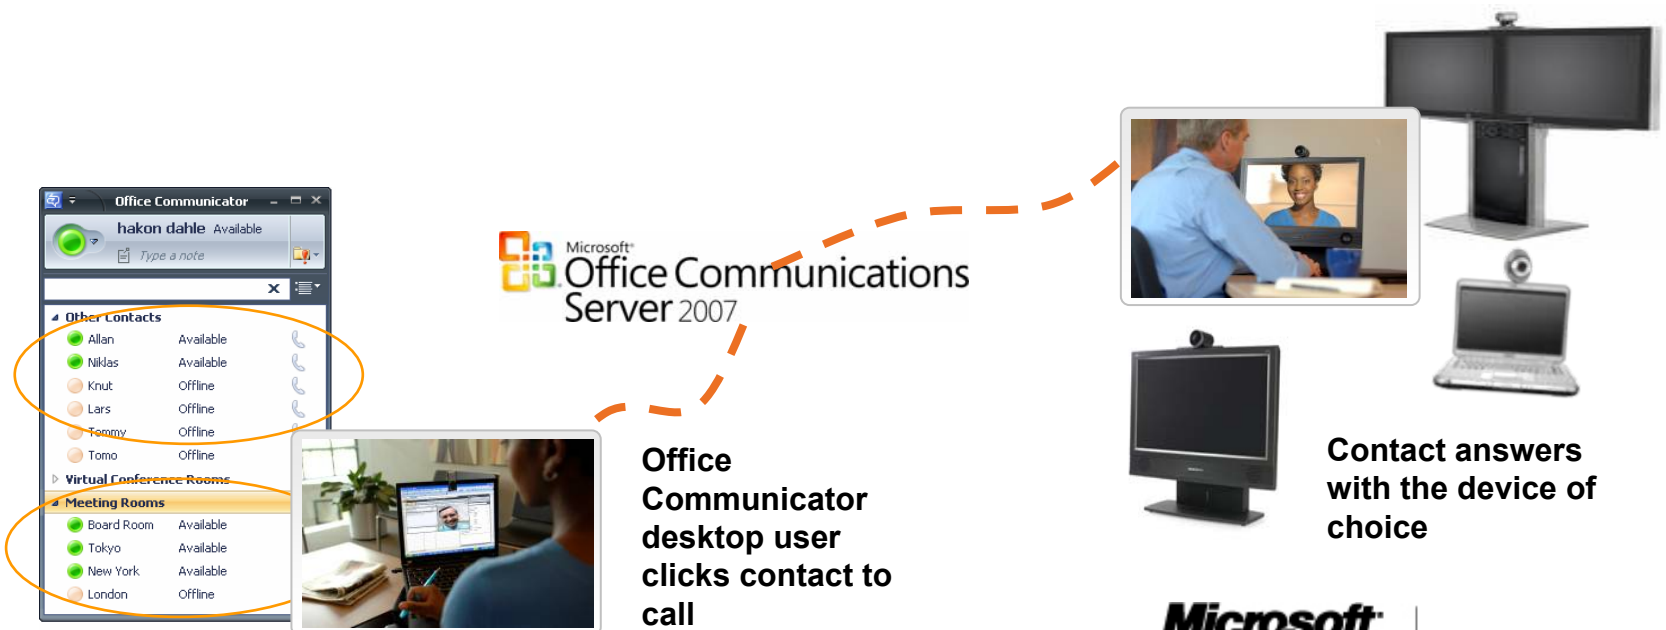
Office Communicator

hakon dahle Available

Type a note

Other Contacts

| | |
|---|---|
| Allan | Available |
| Niklas | Available |
| Knut | Offline |
| Lars | Offline |
| Tommy | Offline |
| Tomo | Offline |

Virtual Conference Rooms

Meeting Rooms

| | |
|---|---|
| Board Room | Available |
| Tokyo | Available |
| New York | Available |
| London | Offline |

Microsoft Office Communications Server 2007

Office Communicator desktop user clicks contact to call

Contact answers with the device of choice

Microsoft